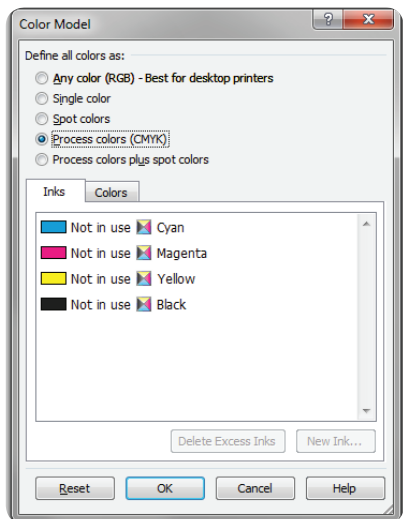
Color Model

?

X

Define all colors as:

Any color (RGB) - Best for desktop printers

Single color

Spot colors

Process colors (CMYK)

Process colors plus spot colors

Inks

Colors

Not in use Cyan

Not in use Magenta

Not in use Yellow

Not in use Black

Delete Excess Inks

New Ink...

Reset

OK

Cancel

Help